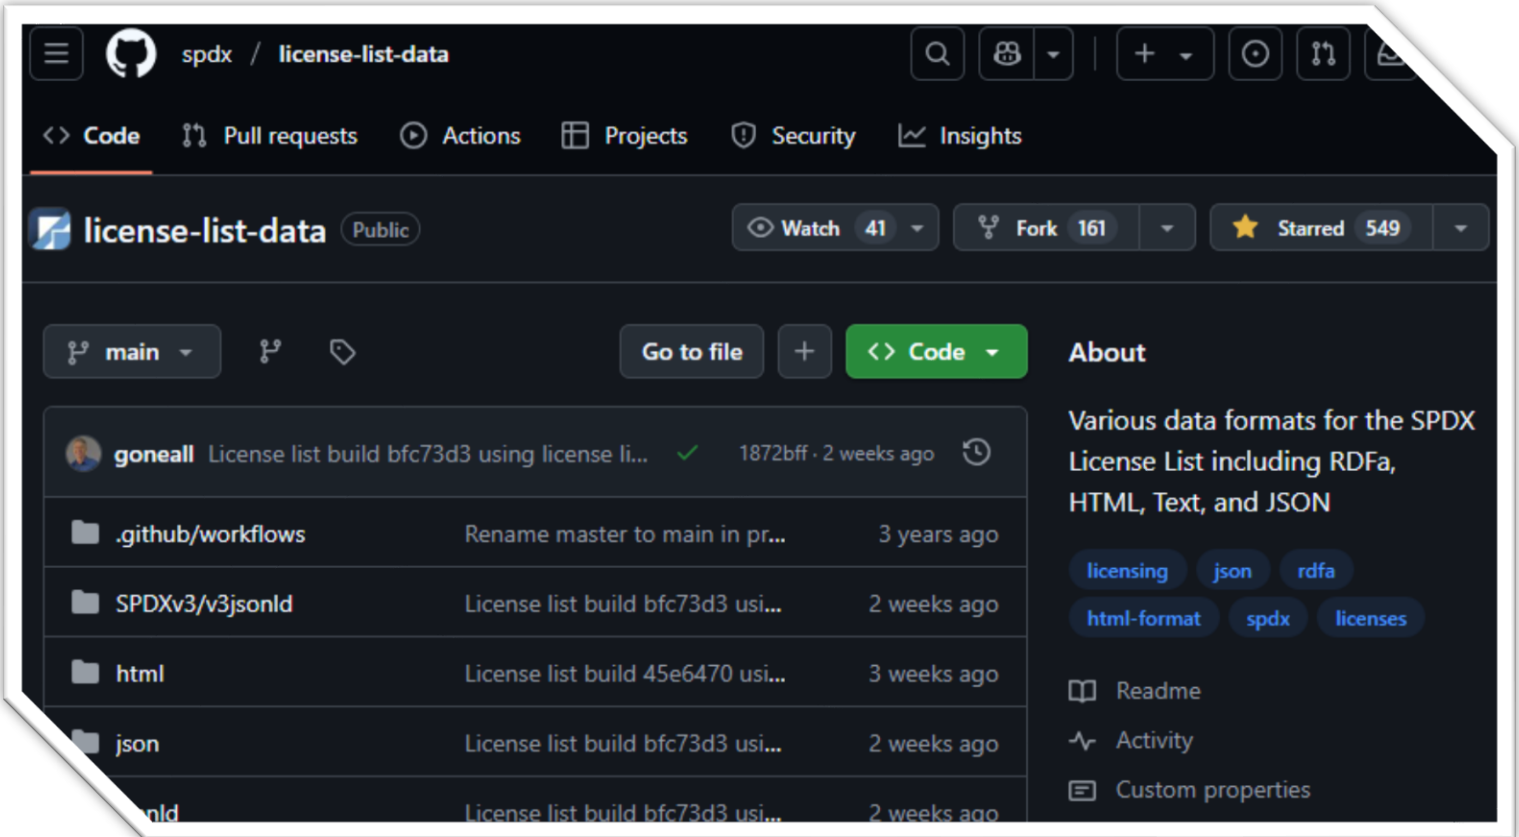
spdx / license-list-data

Code Pull requests Actions Projects Security Insights

license-list-data Public

Watch 41 Fork 161 Starred 549

main Go to file + Code

goneall License list build bfc73d3 using license li... 1872bff · 2 weeks ago

| | | |
|---|---|---|
| .github/workflows | Rename master to main in pr... | 3 years ago |
| SPDXv3/v3jsonld | License list build bfc73d3 usi... | 2 weeks ago |
| html | License list build 45e6470 usi... | 3 weeks ago |
| json | License list build bfc73d3 usi... | 2 weeks ago |
| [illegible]nld | License list build bfc73d3 usi... | 2 weeks ago |

About

Various data formats for the SPDX License List including RDFa, HTML, Text, and JSON

licensing json rdfa html-format spdx licenses

Readme
Activity
Custom properties